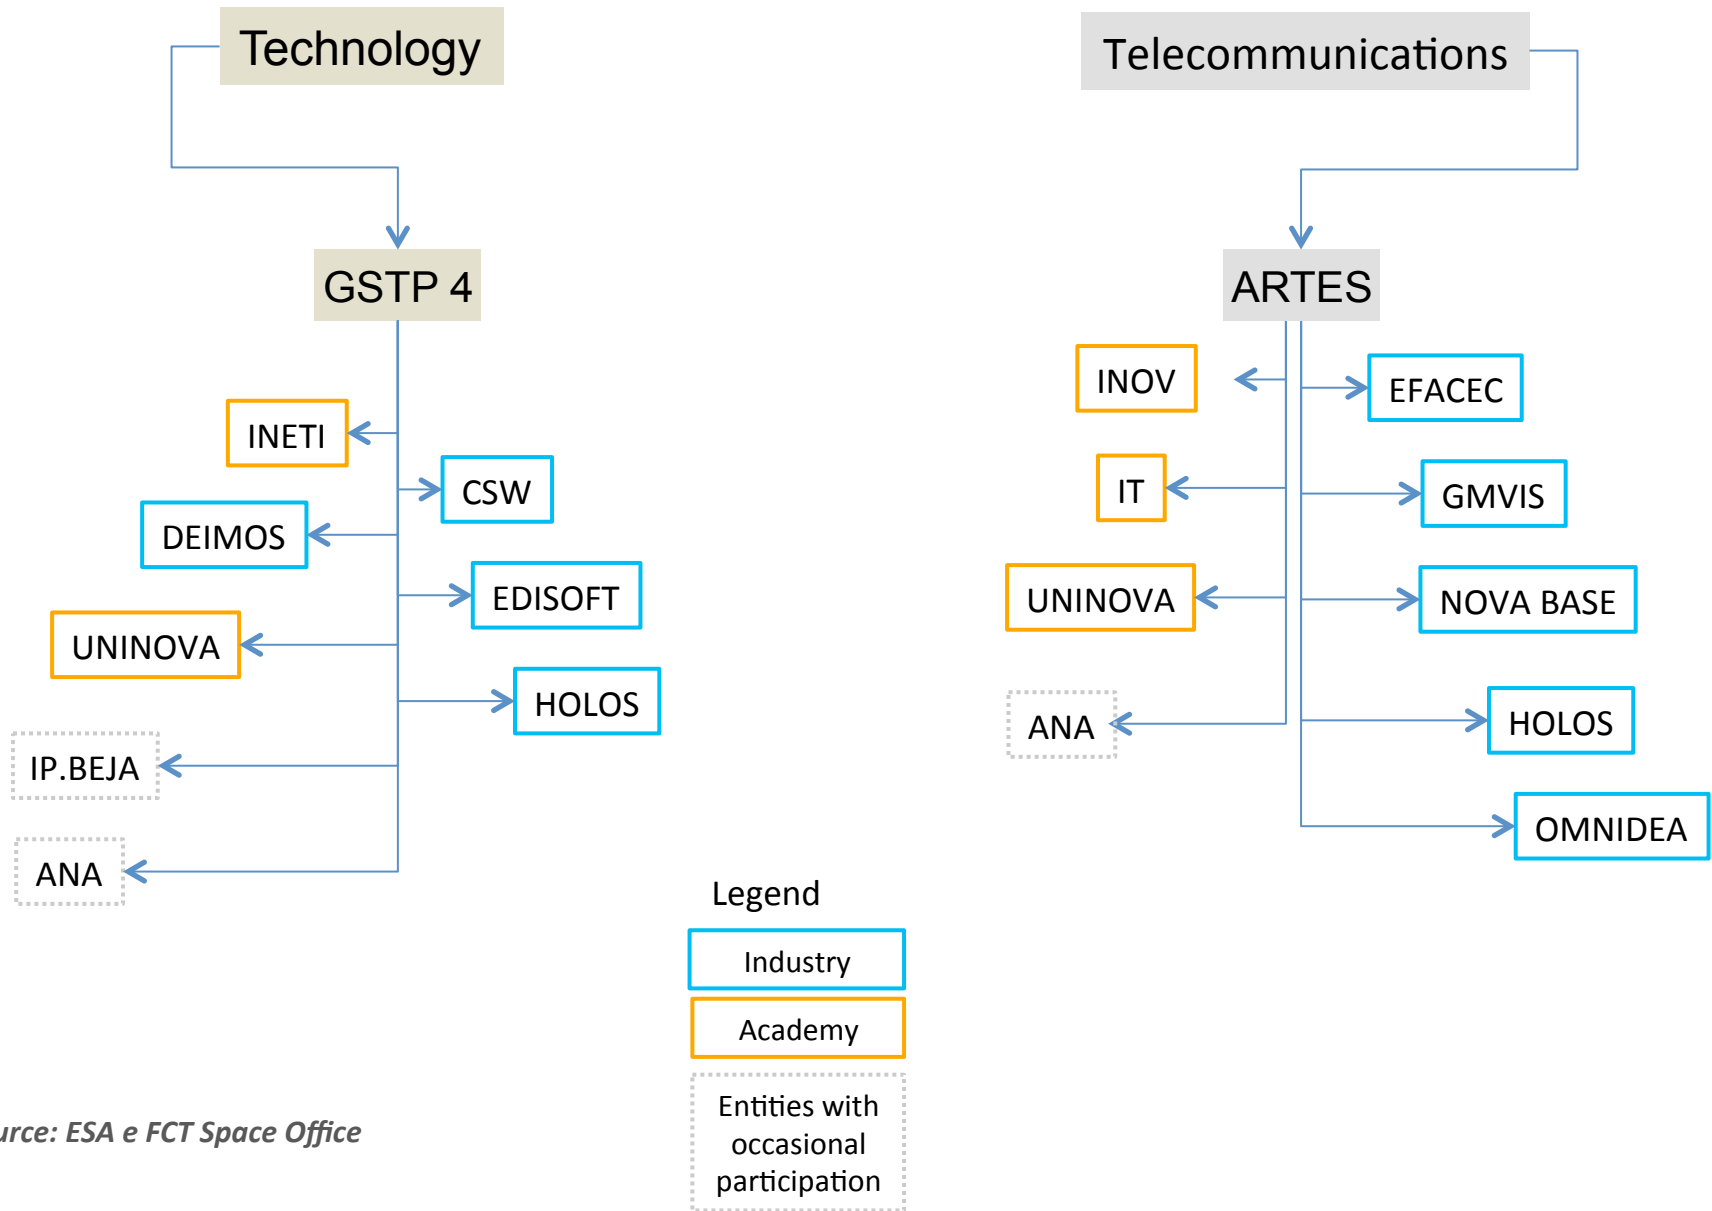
Technology

GSTP 4

INETI

CSW

DEIMOS

EDISOFT

UNINOVA

HOLOS

IP.BEJA

ANA

Telecommunications

ARTES

INOV

EFACEC

IT

GMVIS

UNINOVA

NOVA BASE

ANA

HOLOS

OMNIDEA

Legend

Industry

Academy

Entities with occasional participation

urce: ESA e FCT Space Office